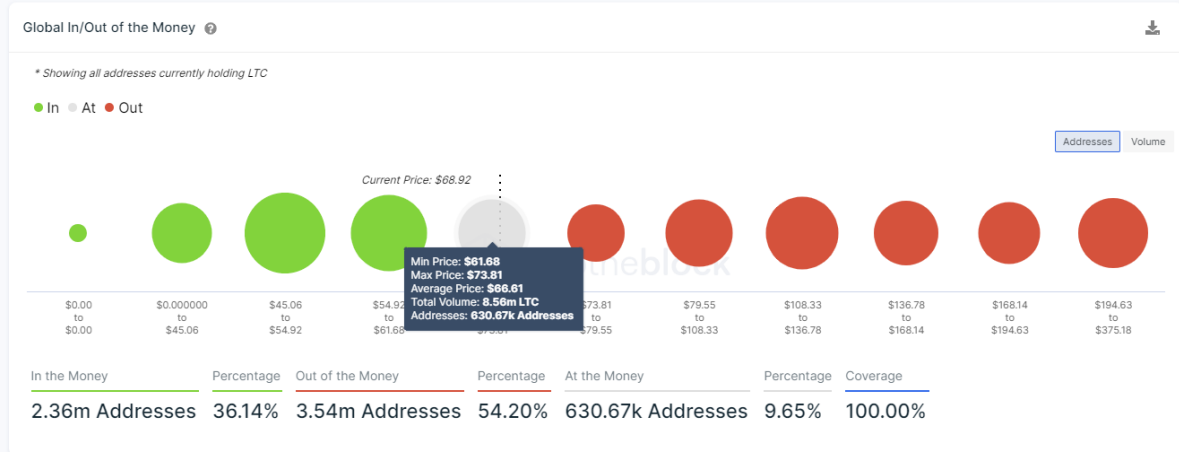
Global In/Out of the Money

* Showing all addresses currently holding LTC

In At Out

Addresses Volume

Current Price: $68.92

Min Price: $61.68
Max Price: $73.81
Average Price: $66.61
Total Volume: 8.56m LTC
Addresses: 630.67k Addresses

theblock

$0.00 to $0.00

$0.000000 to $45.06

$45.06 to $54.92

$54.92 to $61.68

$61.68 to $73.81

$73.81 to $79.55

$79.55 to $108.33

$108.33 to $136.78

$136.78 to $168.14

$168.14 to $194.63

$194.63 to $375.18

| In the Money | Percentage | Out of the Money | Percentage | At the Money | Percentage | Coverage |
|---|---|---|---|---|---|---|
| 2.36m Addresses | 36.14% | 3.54m Addresses | 54.20% | 630.67k Addresses | 9.65% | 100.00% |